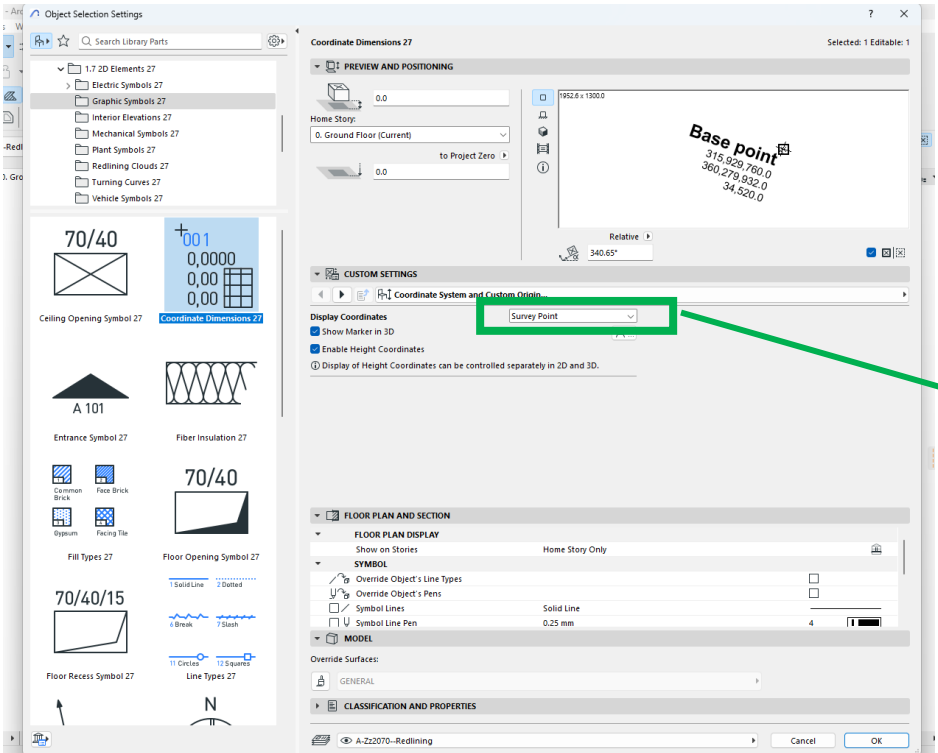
Object Selection Settings

? ×

Search Library Parts

1.7 2D Elements 27
Electric Symbols 27
Graphic Symbols 27
Interior Elevations 27
Mechanical Symbols 27
Plant Symbols 27
Redlining Clouds 27
Turning Curves 27
Vehicle Symbols 27

70/40

Ceiling Opening Symbol 27

001
0,0000
0,00
0,00

Coordinate Dimensions 27

A 101

Entrance Symbol 27

Fiber Insulation 27

Common Brick
Face Brick
Gypsum
Facing Tile

Fill Types 27

70/40

Floor Opening Symbol 27

70/40/15

Floor Recess Symbol 27

1 Solid Line
2 Dotted
6 Break
7 Slash
11 Circles
12 Squares

Line Types 27

N

Coordinate Dimensions 27

Selected: 1 Editable: 1

PREVIEW AND POSITIONING

0.0

Home Story:

0. Ground Floor (Current)

to Project Zero

0.0

1952.6 x 1300.0

Base point
315,929,760.0
360,279,932.0
34,520.0

Relative

340.65°

CUSTOM SETTINGS

Coordinate System and Custom Origin...

Display Coordinates

Survey Point

Show Marker in 3D

Enable Height Coordinates

Display of Height Coordinates can be controlled separately in 2D and 3D.

FLOOR PLAN AND SECTION

FLOOR PLAN DISPLAY

Show on Stories

Home Story Only

SYMBOL

Override Object's Line Types

Override Object's Pens

Symbol Lines

Solid Line

Symbol Line Pen

0.25 mm

4

MODEL

Override Surfaces:

GENERAL

CLASSIFICATION AND PROPERTIES

A-Zz2070--Redlining

Cancel

OK